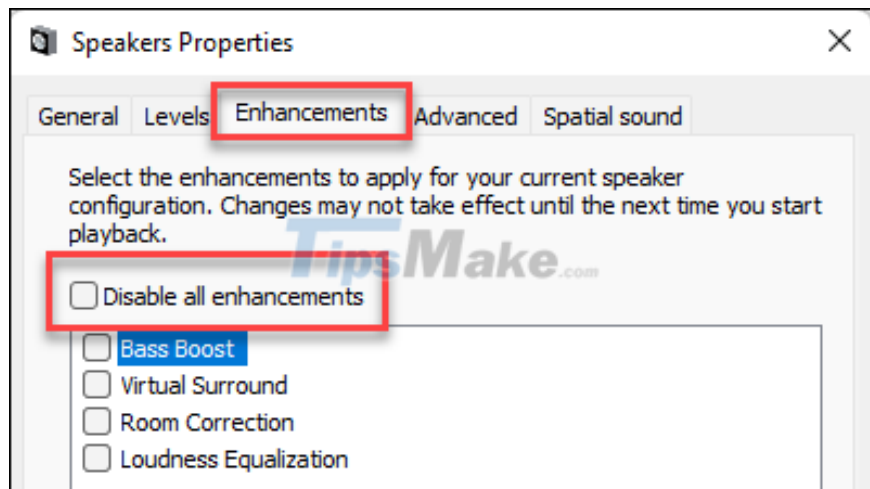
Speakers Properties

General Levels Enhancements Advanced Spatial sound

Select the enhancements to apply for your current speaker configuration. Changes may not take effect until the next time you start playback.

TipsMake.com

Disable all enhancements

Bass Boost
Virtual Surround
Room Correction
Loudness Equalization